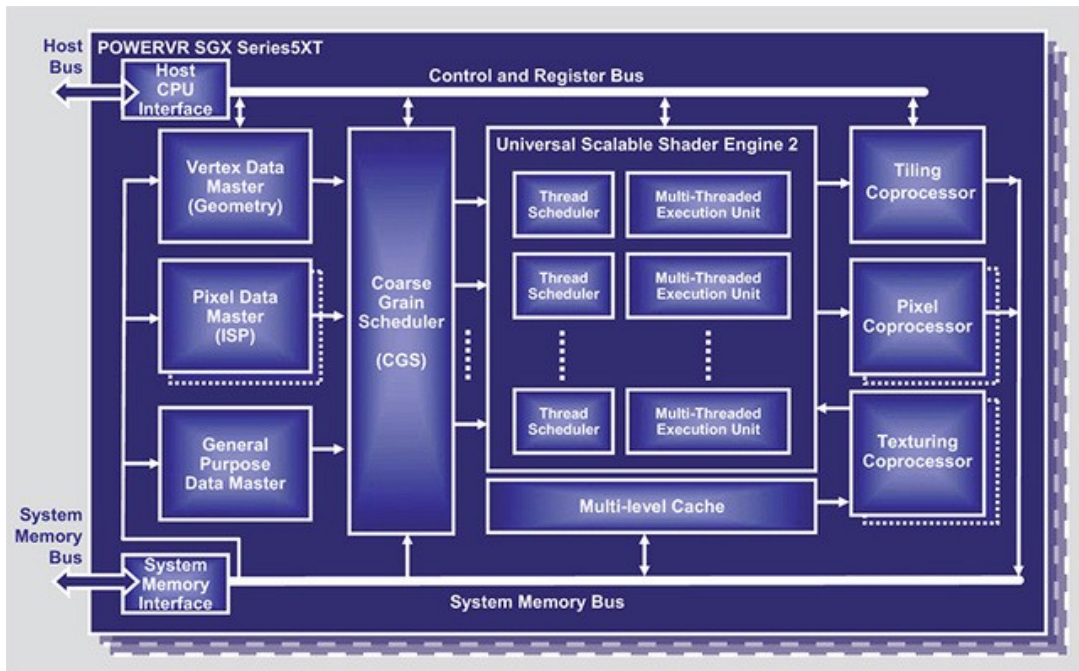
Host Bus

POWERVR SGX Series5XT

Host CPU Interface

Control and Register Bus

Vertex Data Master (Geometry)

Pixel Data Master (ISP)

General Purpose Data Master

Coarse Grain Scheduler (CGS)

Universal Scalable Shader Engine 2

Thread Scheduler

Multi-Threaded Execution Unit

Thread Scheduler

Multi-Threaded Execution Unit

Thread Scheduler

Multi-Threaded Execution Unit

Tiling Coprocessor

Pixel Coprocessor

Texturing Coprocessor

Multi-level Cache

System Memory Bus

System Memory Interface

System Memory Bus